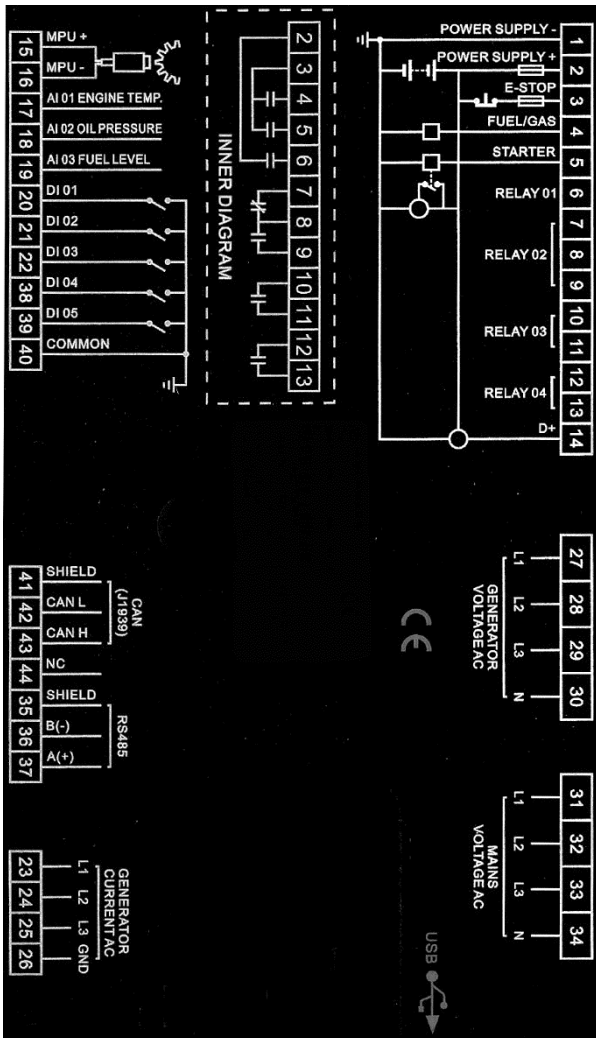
15 MPU +
16 MPU -
17 AI 01 ENGINE TEMP.
18 AI 02 OIL PRESSURE
19 AI 03 FUEL LEVEL
20 DI 01
21 DI 02
22 DI 03
38 DI 04
39 DI 05
40 COMMON

INNER DIAGRAM
2
3
4
5
6
7
8
9
10
11
12
13

POWER SUPPLY - 1
POWER SUPPLY + 2
E-STOP 3
FUEL/GAS 4
STARTER 5
RELAY 01 6
7
RELAY 02 8
9
RELAY 03 10
11
RELAY 04 12
13
D+ 14

41 SHIELD
42 CAN L
43 CAN H
CAN (J1939)
44 NC
35 SHIELD
36 B(-)
37 A(+)
RS485

CE

GENERATOR VOLTAGE AC
L1 27
L2 28
L3 29
N 30

MAINS VOLTAGE AC
L1 31
L2 32
L3 33
N 34

23 L1
24 L2
25 L3
26 GND
GENERATOR CURRENT AC

USB